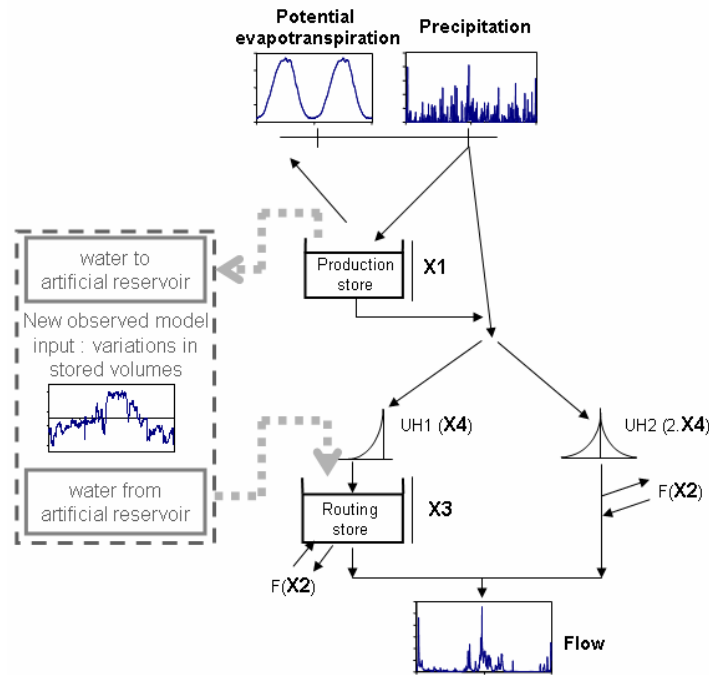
Potential evapotranspiration

Precipitation

water to artificial reservoir

Production store

X1

New observed model input : variations in stored volumes

UH1 (X4)

UH2 (2.X4)

water from artificial reservoir

Routing store

X3

F(X2)

F(X2)

Flow